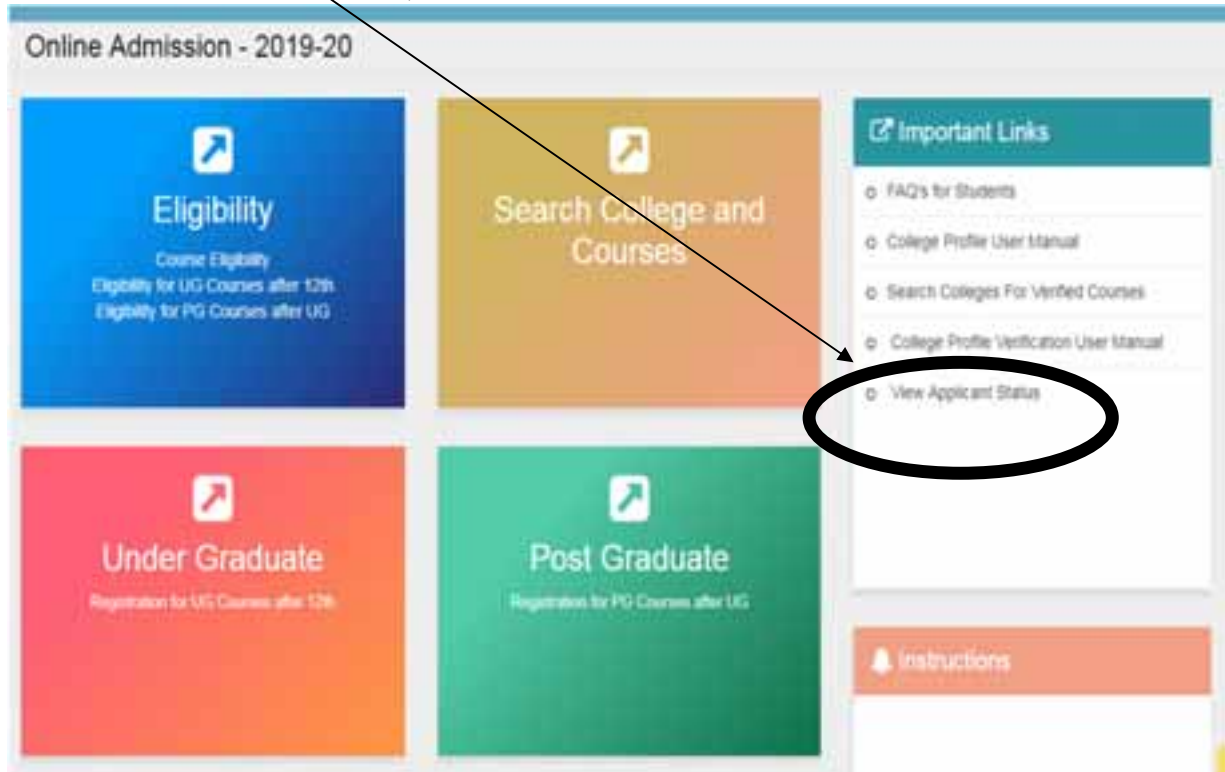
Online Admission - 2019-20

Eligibility

Course Eligibility
Eligibility for UG Courses after 12th
Eligibility for PG Courses after UG

Search College and Courses

Important Links

FAQ's for Students

College Profile User Manual

Search Colleges For Verified Courses

College Profile Verification User Manual

View Applicant Status

Under Graduate

Registration for UG Courses after 12th

Post Graduate

Registration for PG Courses after UG

Instructions